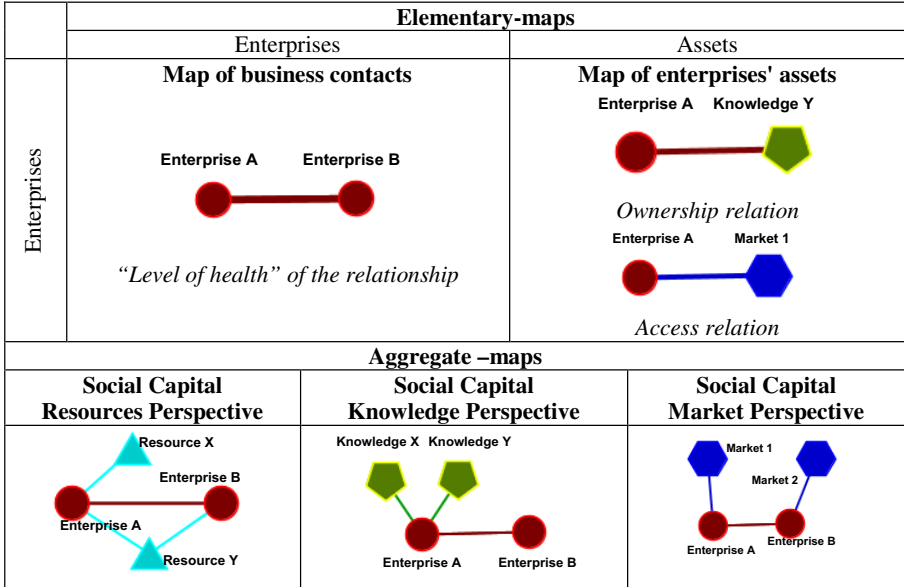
| | Elementary-maps | |
|---|---|---|
| | Enterprises | Assets |
| Enterprises | **Map of business contacts** Enterprise A Enterprise B *"Level of health" of the relationship* | **Map of enterprises' assets** Enterprise A Knowledge Y *Ownership relation* Enterprise A Market 1 *Access relation* |

| Aggregate –maps | | |
|---|---|---|
| **Social Capital Resources Perspective** | **Social Capital Knowledge Perspective** | **Social Capital Market Perspective** |
| Resource X Enterprise B Enterprise A Resource Y | Knowledge X Knowledge Y Enterprise A Enterprise B | Market 1 Market 2 Enterprise A Enterprise B |